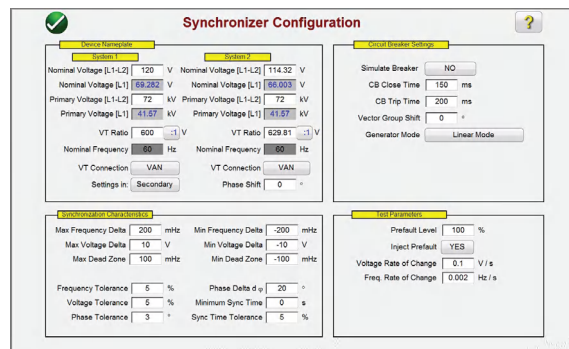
Synchronizer Configuration

?

Device Nameplate

System 1

Nominal Voltage [L1-L2] 120 V
Nominal Voltage [L1] 69.282 V
Primary Voltage [L1-L2] 72 kV
Primary Voltage [L1] 41.57 kV
VT Ratio 600 :1 V
Nominal Frequency 60 Hz
VT Connection VAN
Settings in: Secondary

System 2

Nominal Voltage [L1-L2] 114.32 V
Nominal Voltage [L1] 66.003 V
Primary Voltage [L1-L2] 72 kV
Primary Voltage [L1] 41.57 kV
VT Ratio 629.81 :1 V
Nominal Frequency 60 Hz
VT Connection VAN
Phase Shift 0 °

Circuit Breaker Settings

Simulate Breaker NO
CB Close Time 150 ms
CB Trip Time 200 ms
Vector Group Shift 0 °
Generator Mode Linear Mode

Synchronization Characteristics

Max Frequency Delta 200 mHz
Max Voltage Delta 10 V
Max Dead Zone 100 mHz
Frequency Tolerance 5 %
Voltage Tolerance 5 %
Phase Tolerance 3 °

Min Frequency Delta -200 mHz
Min Voltage Delta -10 V
Min Dead Zone -100 mHz
Phase Delta d $\varphi$ 20 °
Minimum Sync Time 0 s
Sync Time Tolerance 5 %

Test Parameters

Prefault Level 100 %
Inject Prefault YES
Voltage Rate of Change 0.1 V / s
Freq. Rate of Change 0.002 Hz / s